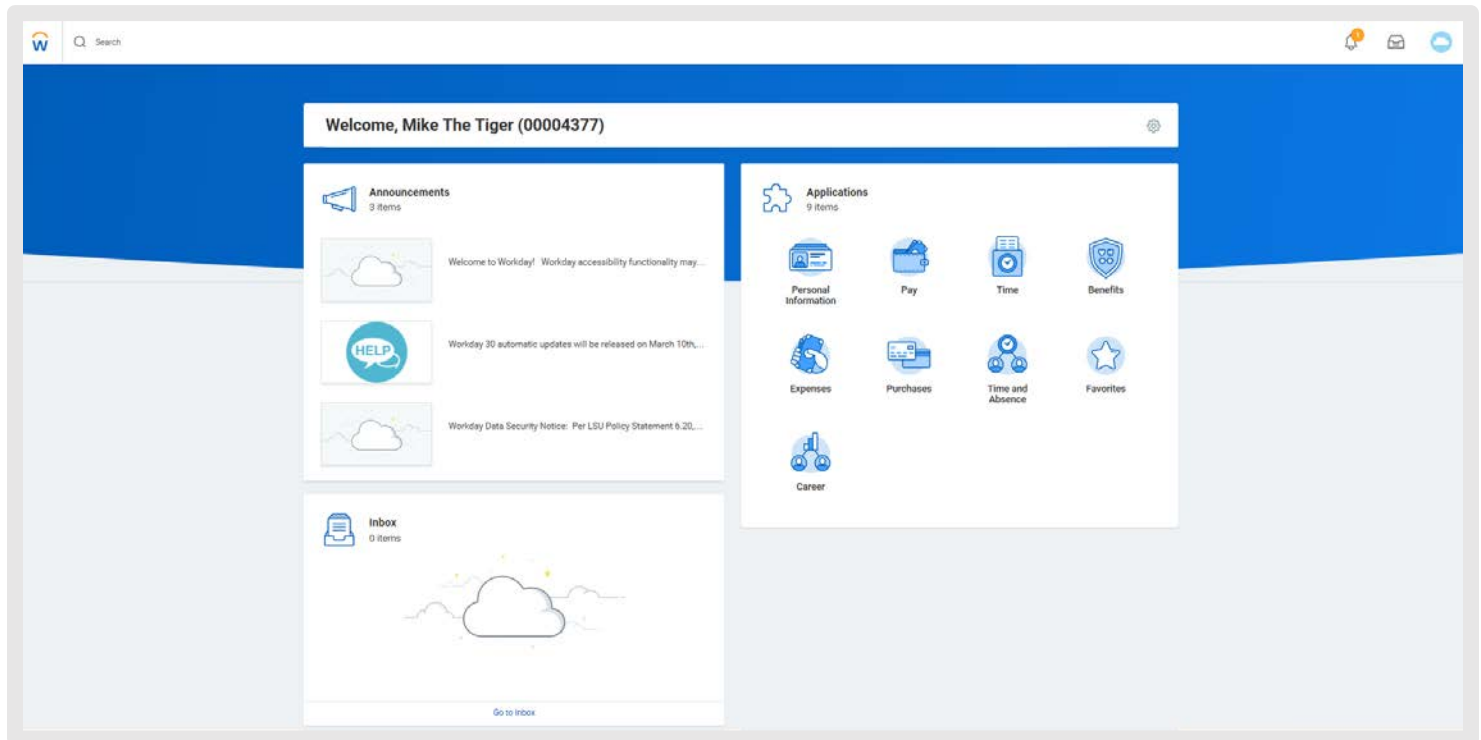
Search

1

Welcome, Mike The Tiger (00004377)

Announcements
3 items

Welcome to Workday! Workday accessibility functionality may...

HELP

Workday 30 automatic updates will be released on March 10th,...

Workday Data Security Notice: Per LSU Policy Statement 6.20,...

Inbox
0 items

Go to Inbox

Applications
9 items

Personal Information

Pay

Time

Benefits

Expenses

Purchases

Time and Absence

Favorites

Career